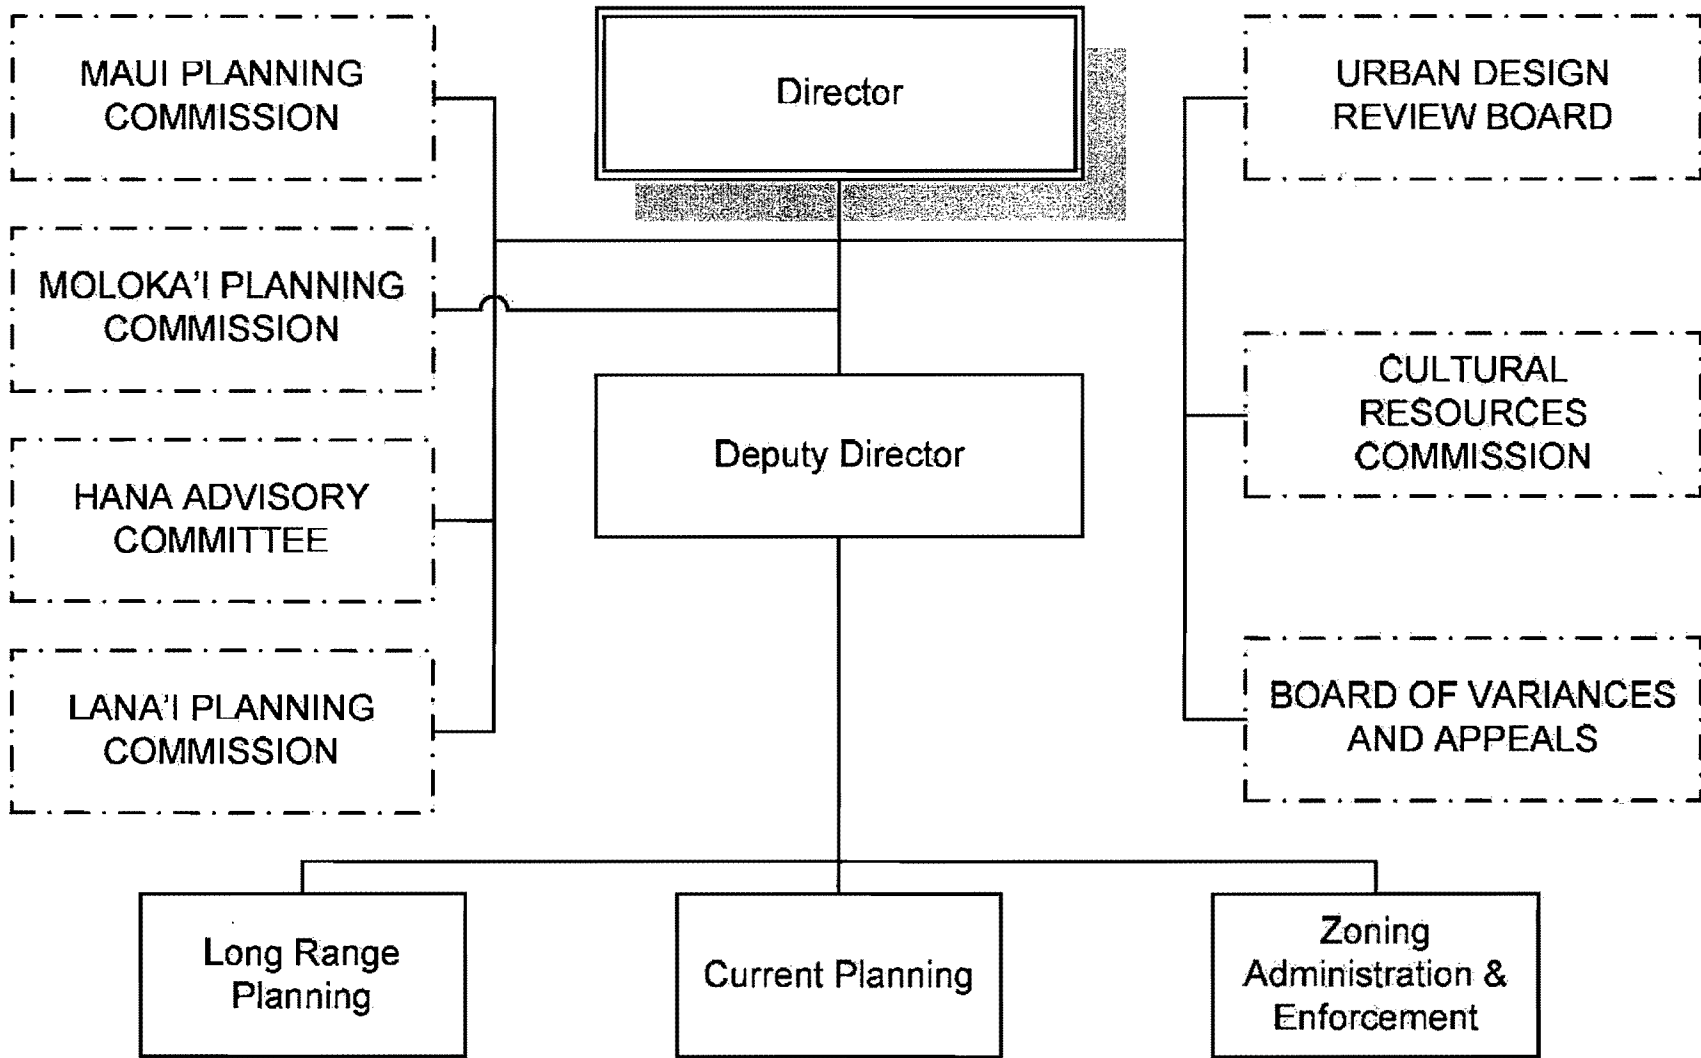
MAUI PLANNING COMMISSION

Director

URBAN DESIGN REVIEW BOARD

MOLOKA'I PLANNING COMMISSION

CULTURAL RESOURCES COMMISSION

Deputy Director

HANA ADVISORY COMMITTEE

LANA'I PLANNING COMMISSION

BOARD OF VARIANCES AND APPEALS

Long Range Planning

Current Planning

Zoning Administration & Enforcement